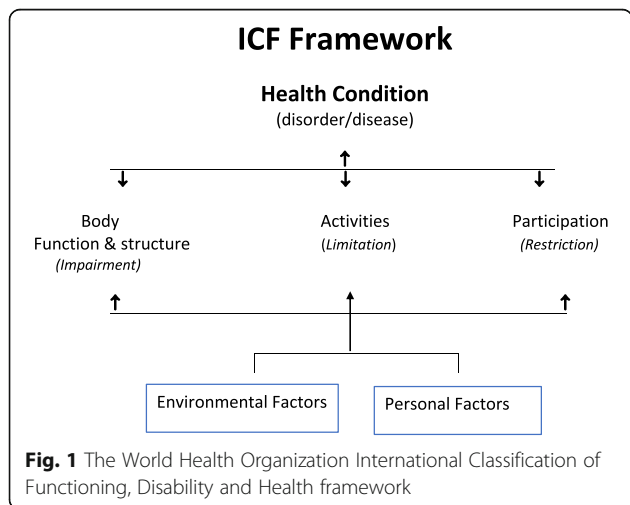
ICF Framework

Health Condition
(disorder/disease)

Body
Function & structure
(Impairment)

Activities
(Limitation)

Participation
(Restriction)

Environmental Factors

Personal Factors

Fig. 1 The World Health Organization International Classification of Functioning, Disability and Health framework